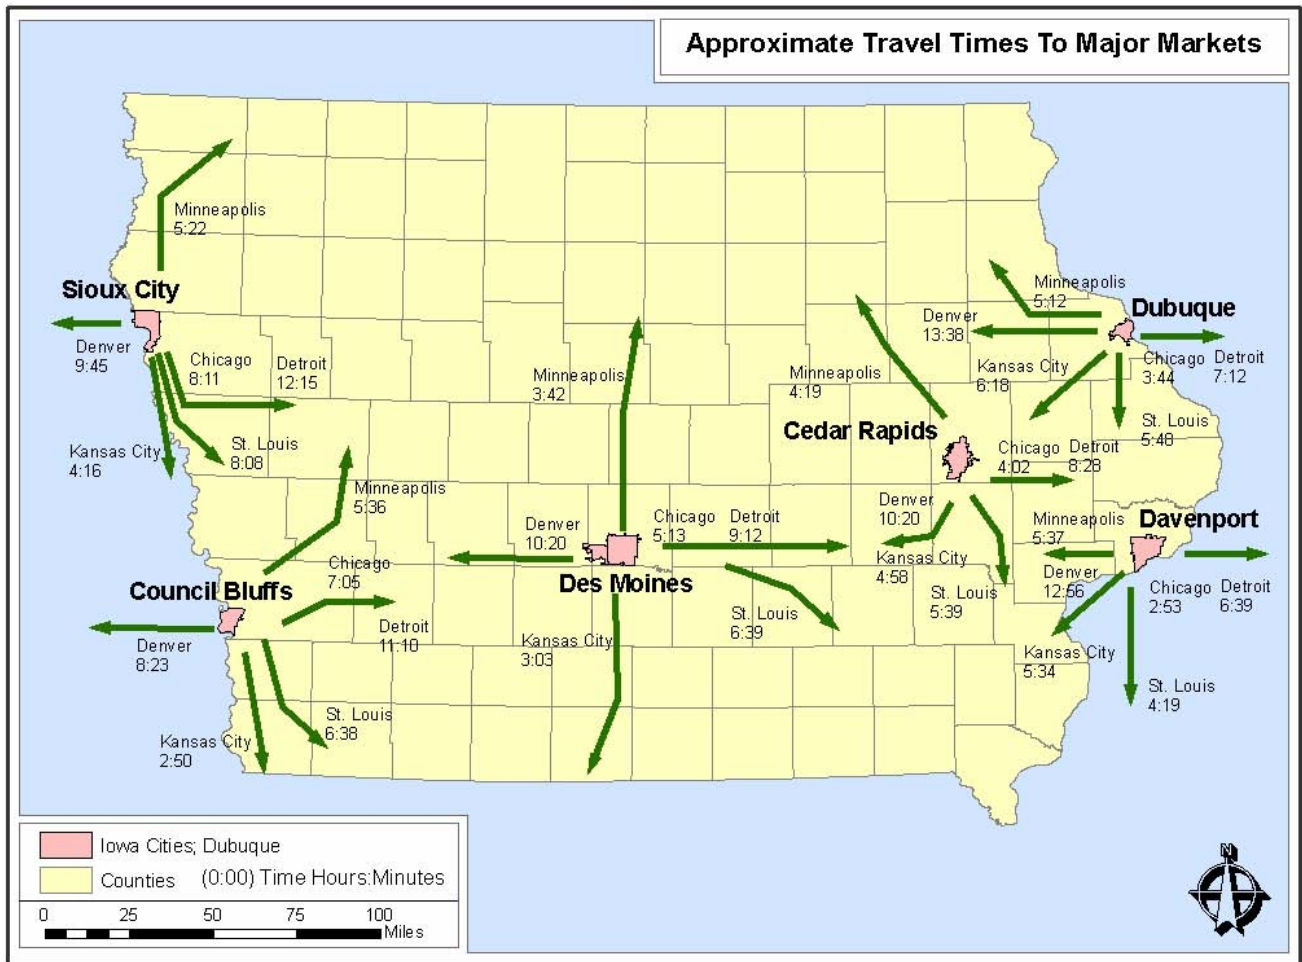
Approximate Travel Times To Major Markets

Minneapolis 5:22

Sioux City

Denver 9:45

Chicago 8:11

Detroit 12:15

Kansas City 4:16

St. Louis 8:08

Minneapolis 5:36

Chicago 7:05

Council Bluffs

Denver 8:23

Detroit 11:10

St. Louis 6:38

Kansas City 2:50

Minneapolis 3:42

Denver 10:20

Des Moines

Chicago 5:13

Detroit 9:12

Kansas City 3:03

St. Louis 6:39

Minneapolis 4:19

Cedar Rapids

Denver 10:20

Kansas City 4:58

St. Louis 5:39

Chicago 4:02

Detroit 8:28

Minneapolis 5:12

Dubuque

Denver 13:38

Kansas City 6:18

Chicago 3:44

Detroit 7:12

St. Louis 5:48

Minneapolis 5:37

Davenport

Denver 12:56

Chicago 2:53

Detroit 6:39

Kansas City 5:34

St. Louis 4:19

Iowa Cities; Dubuque

Counties (0:00) Time Hours:Minutes

0 25 50 75 100 Miles

N